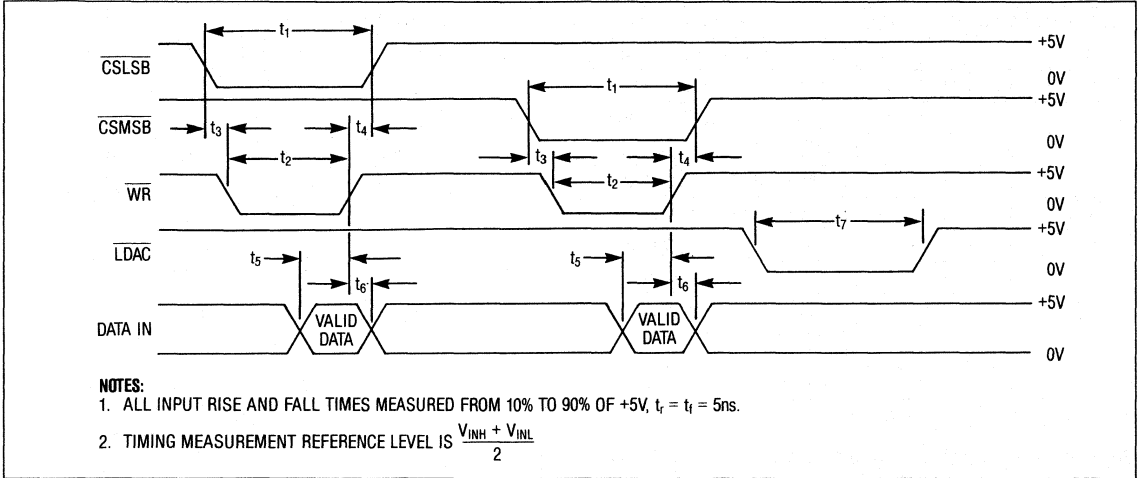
$t_1$

+5V

$\overline{CSLSB}$

0V

$t_1$

+5V

$\overline{CSMSB}$

$t_3$

$t_4$

0V

$t_3$

$t_4$

$t_2$

$\overline{WR}$

+5V

$t_2$

0V

$t_7$

+5V

$\overline{LDAC}$

$t_5$

$t_5$

0V

$t_6$

$t_6$

+5V

DATA IN

VALID DATA

VALID DATA

0V

NOTES:

1. ALL INPUT RISE AND FALL TIMES MEASURED FROM 10% TO 90% OF +5V, $t_r = t_f = 5ns$.

2. TIMING MEASUREMENT REFERENCE LEVEL IS $\frac{V_{INH} + V_{INL}}{2}$